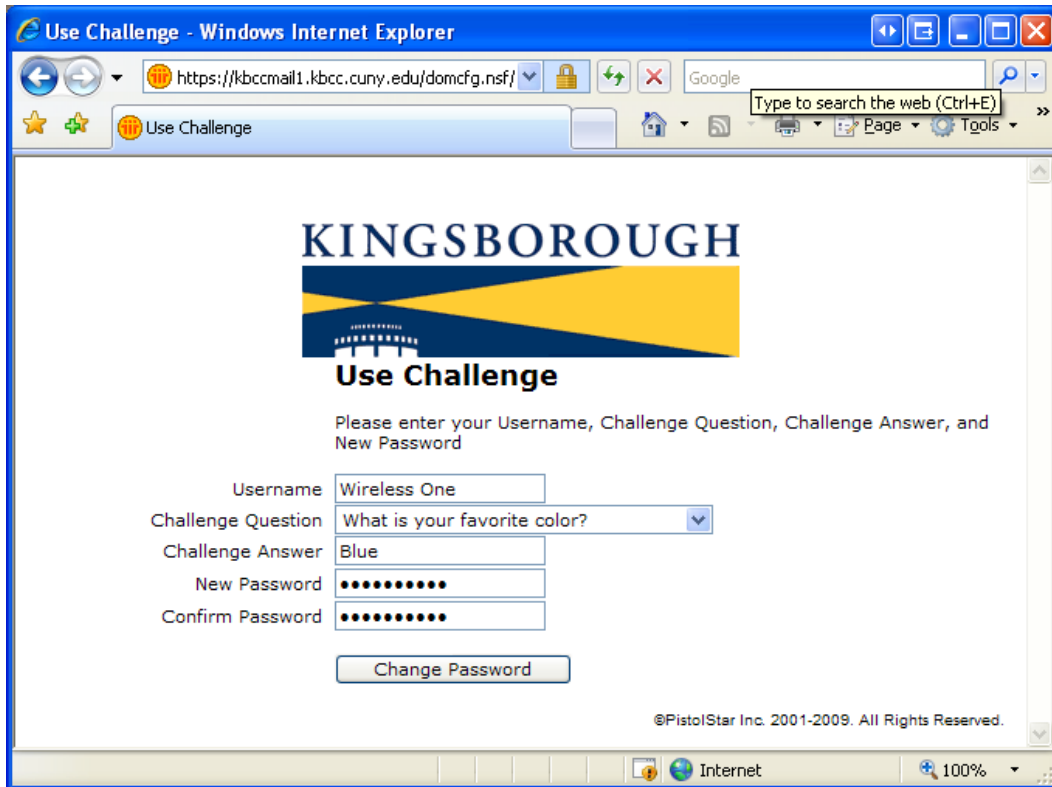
Use Challenge - Windows Internet Explorer

https://kbccmail1.kbcc.cuny.edu/domcfg.nsf/

Google

Type to search the web (Ctrl+E)

Use Challenge

Page ▾ Tools ▾

KINGSBOROUGH

Use Challenge

Please enter your Username, Challenge Question, Challenge Answer, and New Password

Username Wireless One
Challenge Question What is your favorite color?
Challenge Answer Blue
New Password ••••••••••
Confirm Password ••••••••••

Change Password

©PistolStar Inc. 2001-2009. All Rights Reserved.

Internet

100%